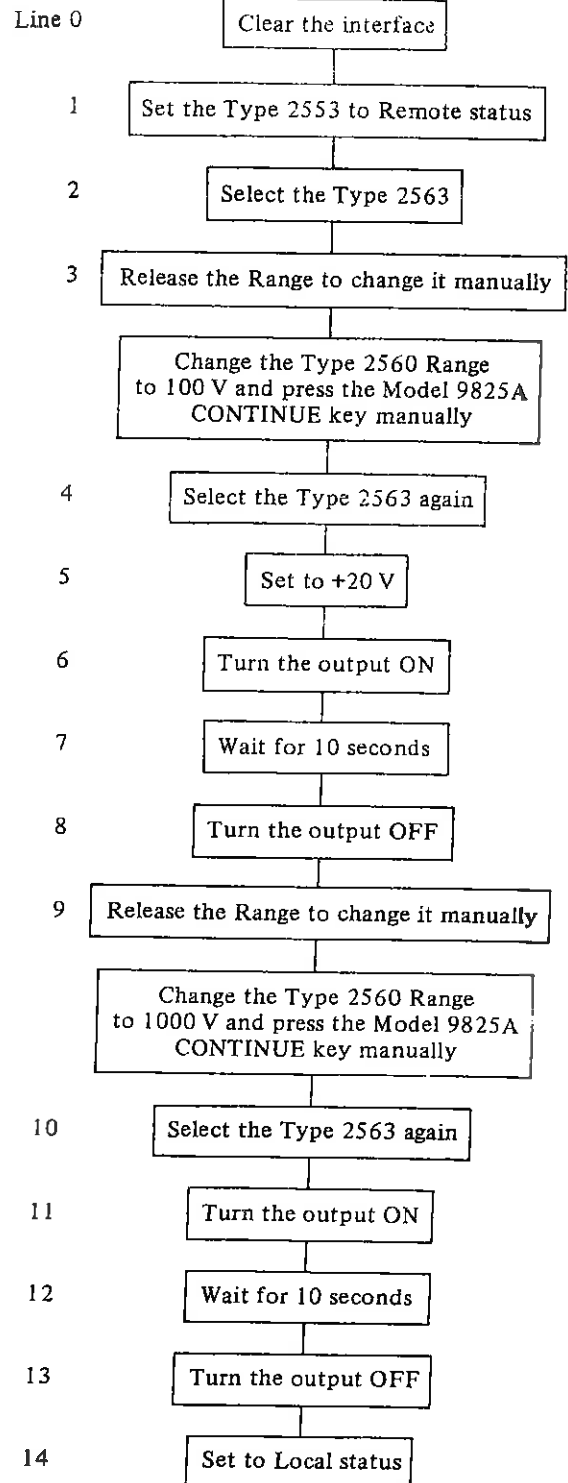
Line 0 Clear the interface

1 Set the Type 2553 to Remote status

2 Select the Type 2563

3 Release the Range to change it manually

Change the Type 2560 Range to 100 V and press the Model 9825A CONTINUE key manually

4 Select the Type 2563 again

5 Set to +20 V

6 Turn the output ON

7 Wait for 10 seconds

8 Turn the output OFF

9 Release the Range to change it manually

Change the Type 2560 Range to 1000 V and press the Model 9825A CONTINUE key manually

10 Select the Type 2563 again

11 Turn the output ON

12 Wait for 10 seconds

13 Turn the output OFF

14 Set to Local status